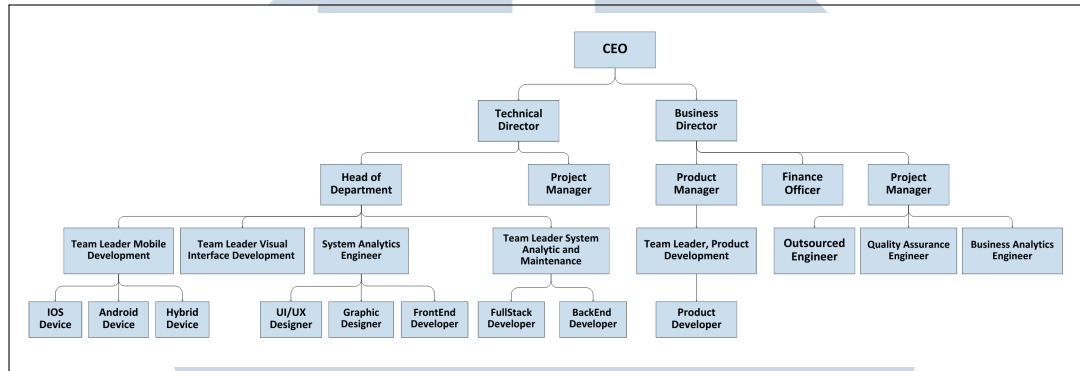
CEO

Technical Director

Business Director

Head of Department

Project Manager

Product Manager

Finance Officer

Project Manager

Team Leader Mobile Development

Team Leader Visual Interface Development

System Analytics Engineer

Team Leader System Analytic and Maintenance

Team Leader, Product Development

Outsourced Engineer

Quality Assurance Engineer

Business Analytics Engineer

IOS Device

Android Device

Hybrid Device

UI/UX Designer

Graphic Designer

FrontEnd Developer

FullStack Developer

BackEnd Developer

Product Developer